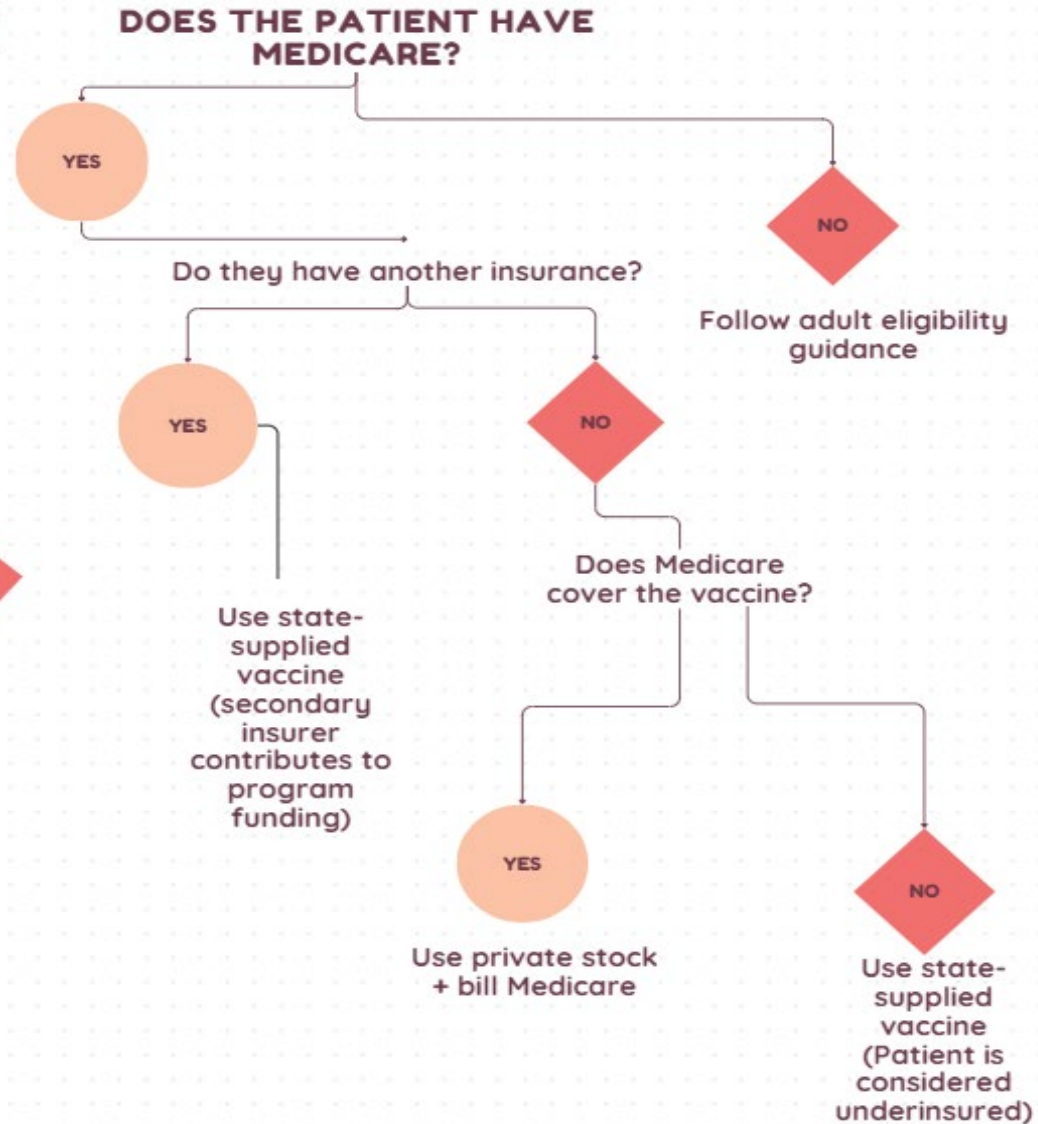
DOES THE PATIENT HAVE MEDICARE?

YES

NO

Follow adult eligibility guidance

Do they have another insurance?

YES

Use state-supplied vaccine (secondary insurer contributes to program funding)

NO

Does Medicare cover the vaccine?

YES

Use private stock + bill Medicare

NO

Use state-supplied vaccine (Patient is considered underinsured)